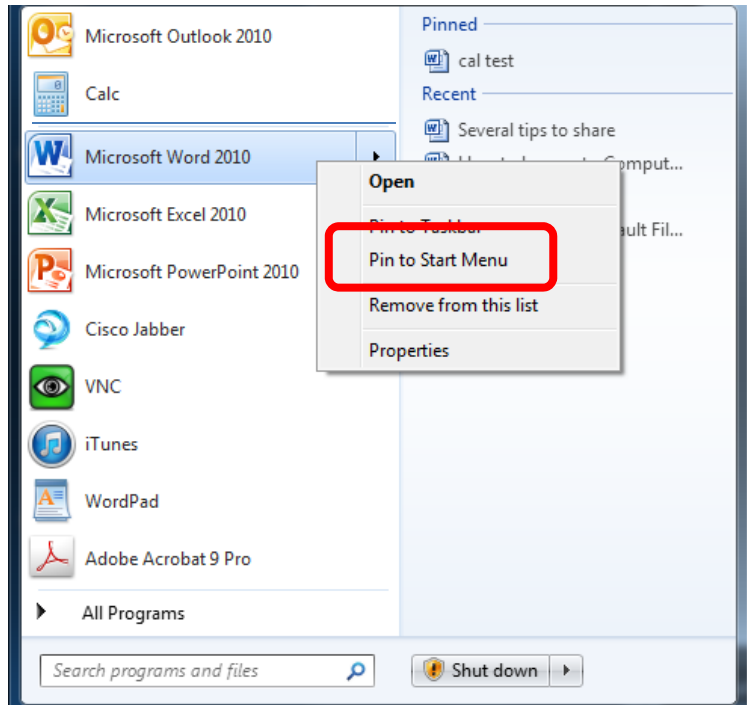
Microsoft Outlook 2010

Calc

Microsoft Word 2010

Microsoft Excel 2010

Microsoft PowerPoint 2010

Cisco Jabber

VNC

iTunes

WordPad

Adobe Acrobat 9 Pro

All Programs

Search programs and files

Pinned

cal test

Recent

Several tips to share

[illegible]omput...

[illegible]ult Fil...

Open

Pin to Taskbar

Pin to Start Menu

Remove from this list

Properties

Shut down